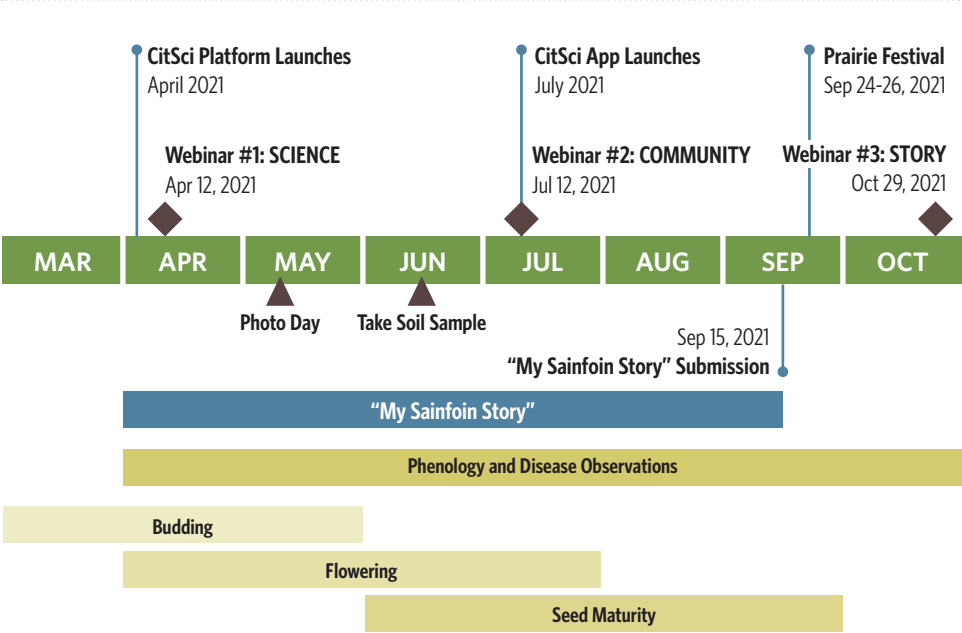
CitSci Platform Launches
April 2021

CitSci App Launches
July 2021

Prairie Festival
Sep 24-26, 2021

Webinar #1: SCIENCE
Apr 12, 2021

Webinar #2: COMMUNITY
Jul 12, 2021

Webinar #3: STORY
Oct 29, 2021

MAR
APR
MAY
JUN
JUL
AUG
SEP
OCT

Photo Day
Take Soil Sample

Sep 15, 2021
"My Sainfoin Story" Submission

"My Sainfoin Story"

Phenology and Disease Observations

Budding

Flowering

Seed Maturity